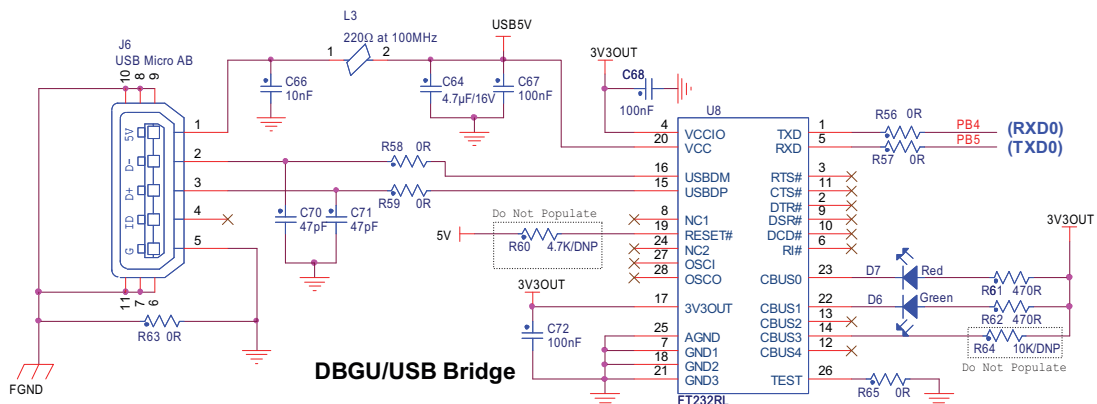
L3
220Ω at 100MHz
1 2
USB5V
J6
USB Micro AB
10 8 9
C66
10nF
C64
4.7µF/16V
C67
100nF
3V3OUT
C68
100nF
U8
5V
D−
D+
ID
G
1
2
3
4
5
R58 0R
R59 0R
C70
47pF
C71
47pF
11 7 6
R63 0R
FGND
4 VCCIO
20 VCC
16 USBDM
15 USBDP
8 NC1
19 RESET#
24 NC2
27 OSCI
28 OSCO
17 3V3OUT
25 AGND
7 GND1
18 GND2
21 GND3
TXD 1
RXD 5
RTS# 3
CTS# 11
DTR# 2
DSR# 9
DCD# 10
RI# 6
CBUS0 23
CBUS1 22
CBUS2 13
CBUS3 14
CBUS4 12
TEST 26
FT232RL
R56 0R
R57 0R
PB4
PB5
(RXD0)
(TXD0)
Do Not Populate
5V
R60 4.7K/DNP
3V3OUT
C72
100nF
3V3OUT
D7 Red
D6 Green
R61 470R
R62 470R
R64 10K/DNP
Do Not Populate
R65 0R
DBGU/USB Bridge